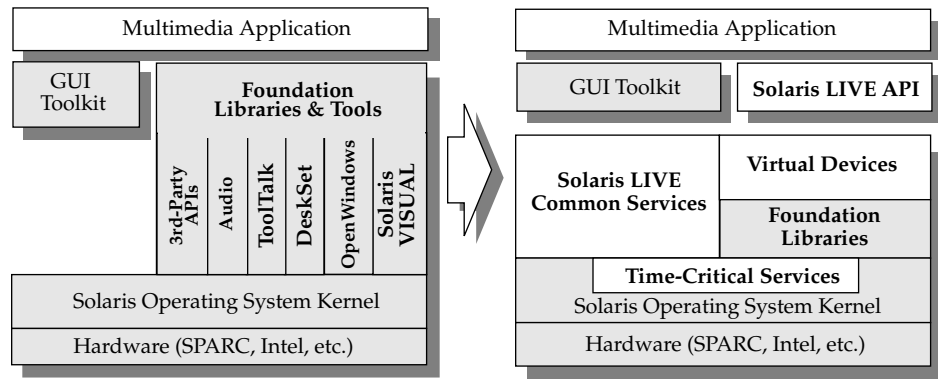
Multimedia Application

GUI Toolkit

Foundation Libraries & Tools

3rd-Party APIs

Audio

ToolTalk

DeskSet

OpenWindows

Solaris VISUAL

Solaris Operating System Kernel

Hardware (SPARC, Intel, etc.)

Multimedia Application

GUI Toolkit

Solaris LIVE API

Solaris LIVE Common Services

Virtual Devices

Foundation Libraries

Time-Critical Services

Solaris Operating System Kernel

Hardware (SPARC, Intel, etc.)